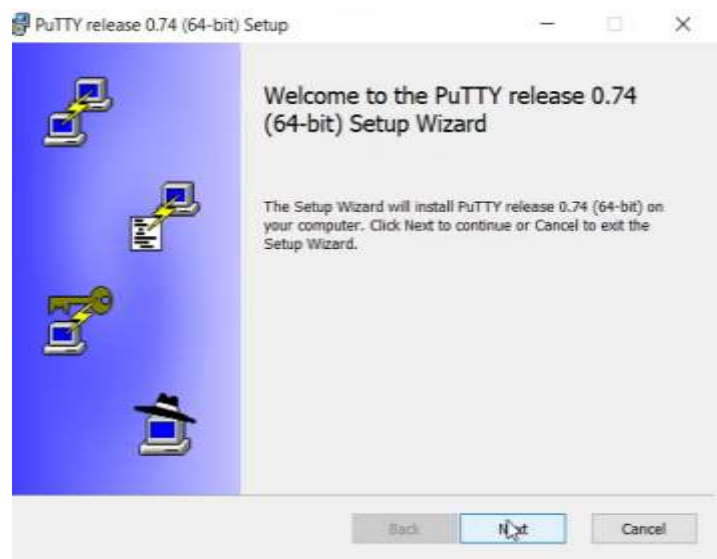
PuTTY release 0.74 (64-bit) Setup

Welcome to the PuTTY release 0.74 (64-bit) Setup Wizard

The Setup Wizard will install PuTTY release 0.74 (64-bit) on your computer. Click Next to continue or Cancel to exit the Setup Wizard.

Back
Next
Cancel